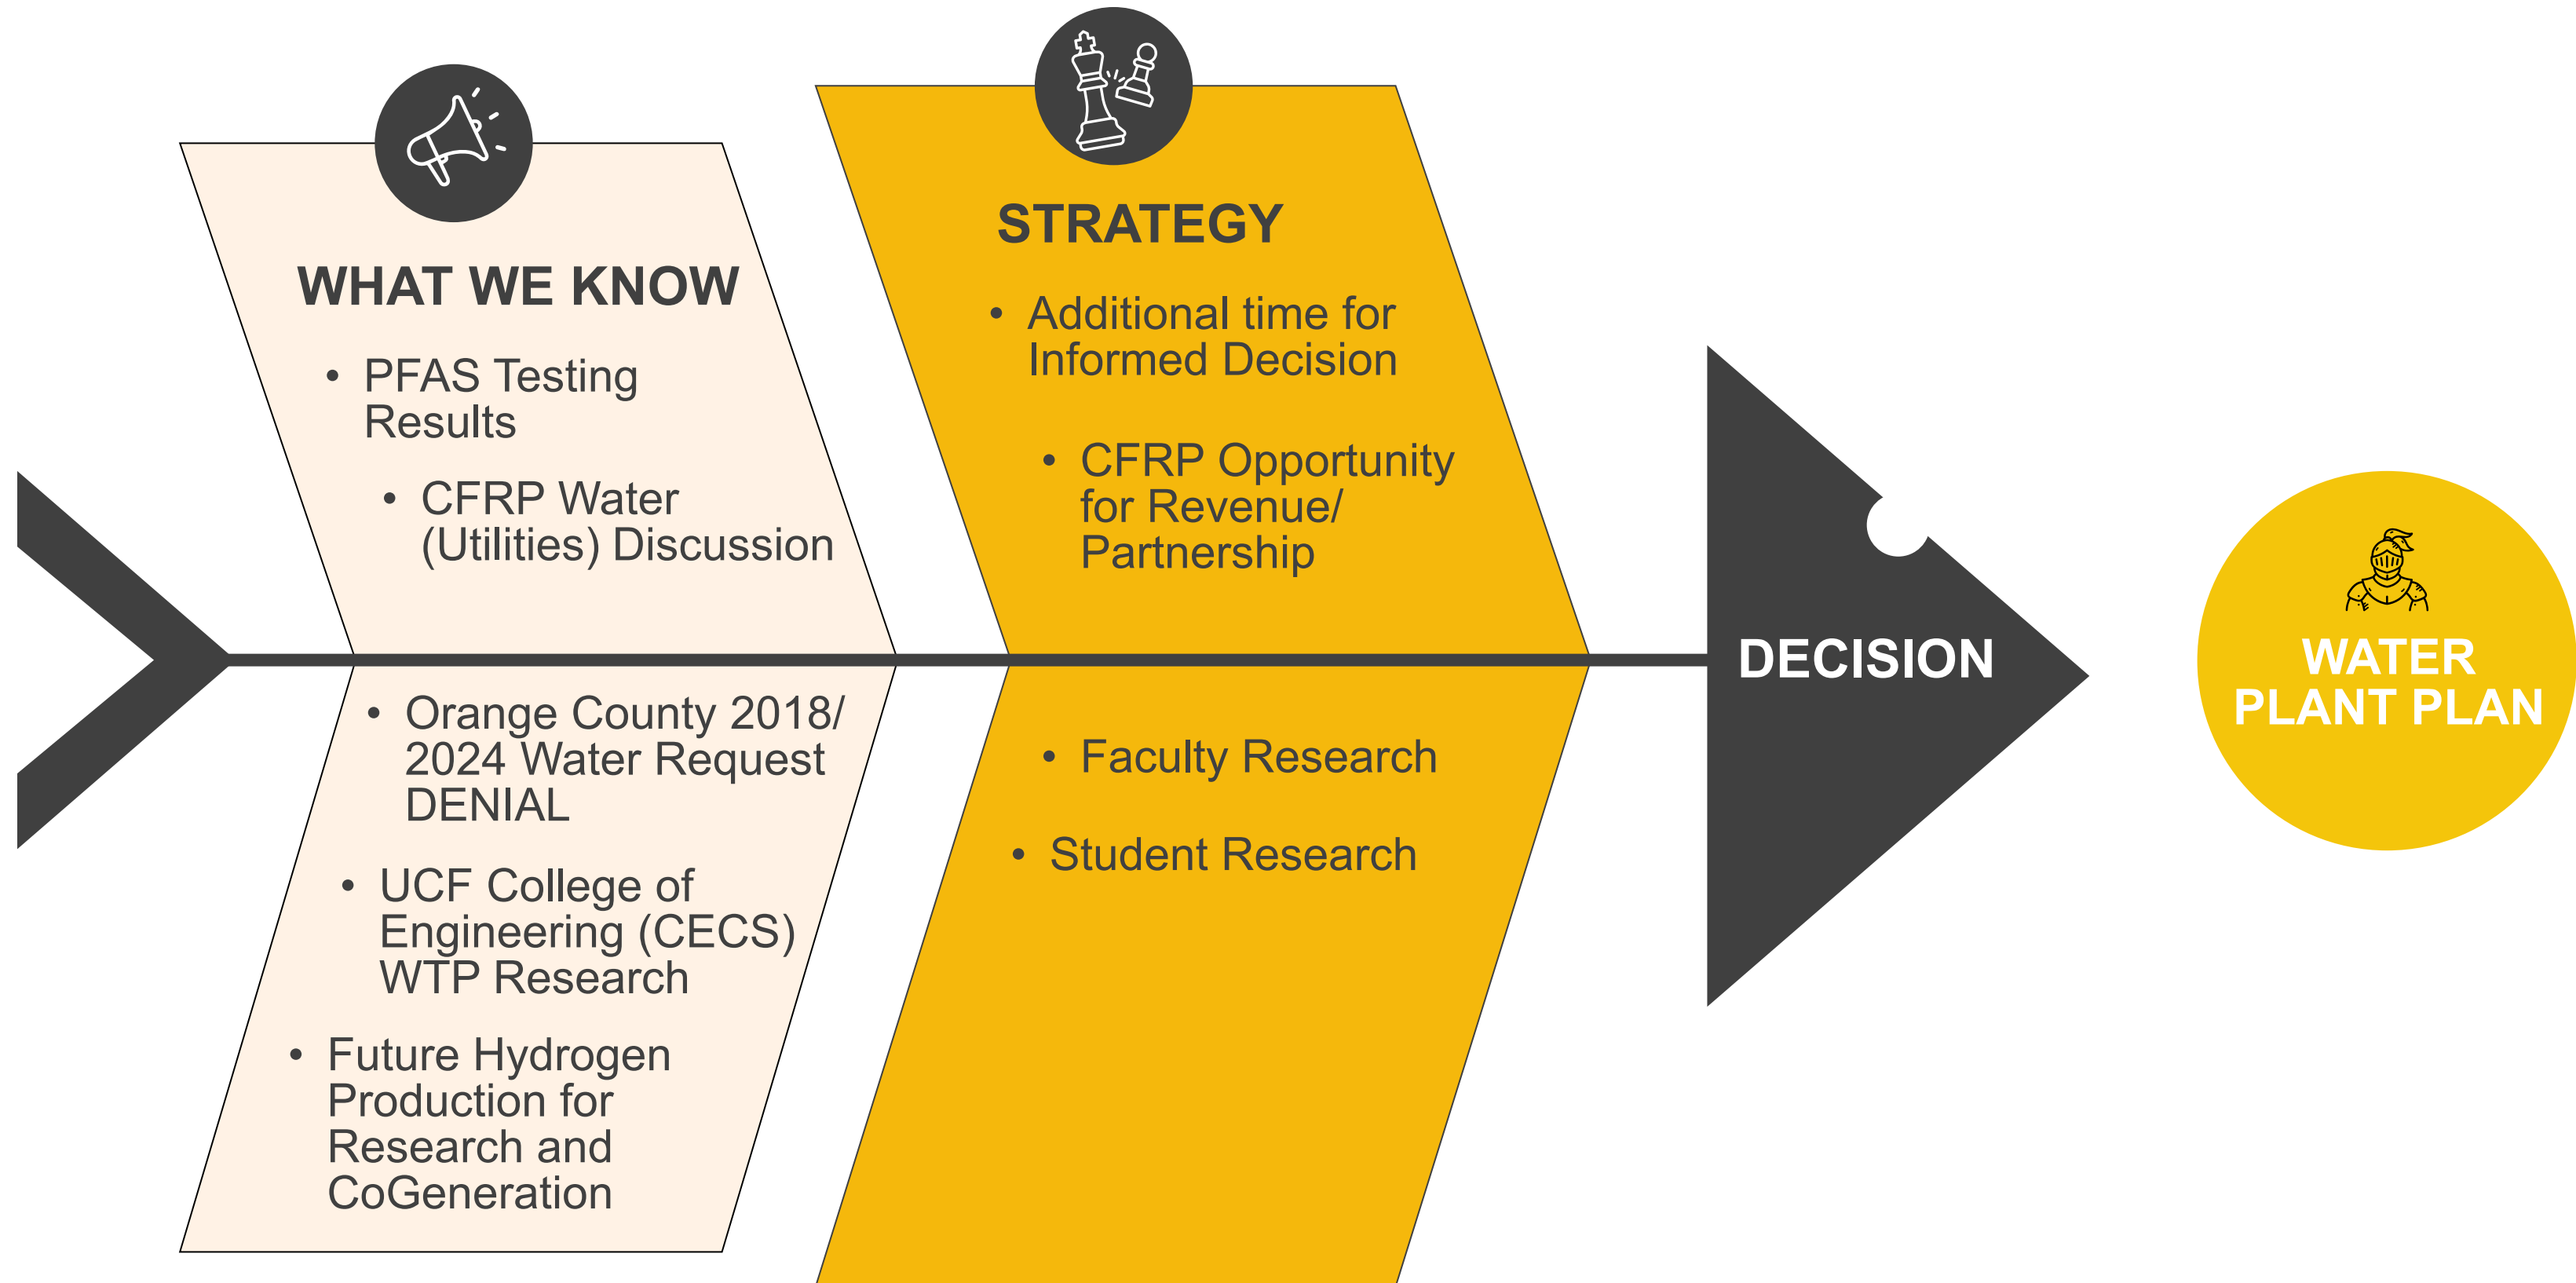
WHAT WE KNOW

• PFAS Testing Results

• CFRP Water (Utilities) Discussion

• Orange County 2018/ 2024 Water Request DENIAL

• UCF College of Engineering (CECS) WTP Research

• Future Hydrogen Production for Research and CoGeneration

STRATEGY

• Additional time for Informed Decision

• CFRP Opportunity for Revenue/ Partnership

• Faculty Research

• Student Research

DECISION

WATER PLANT PLAN